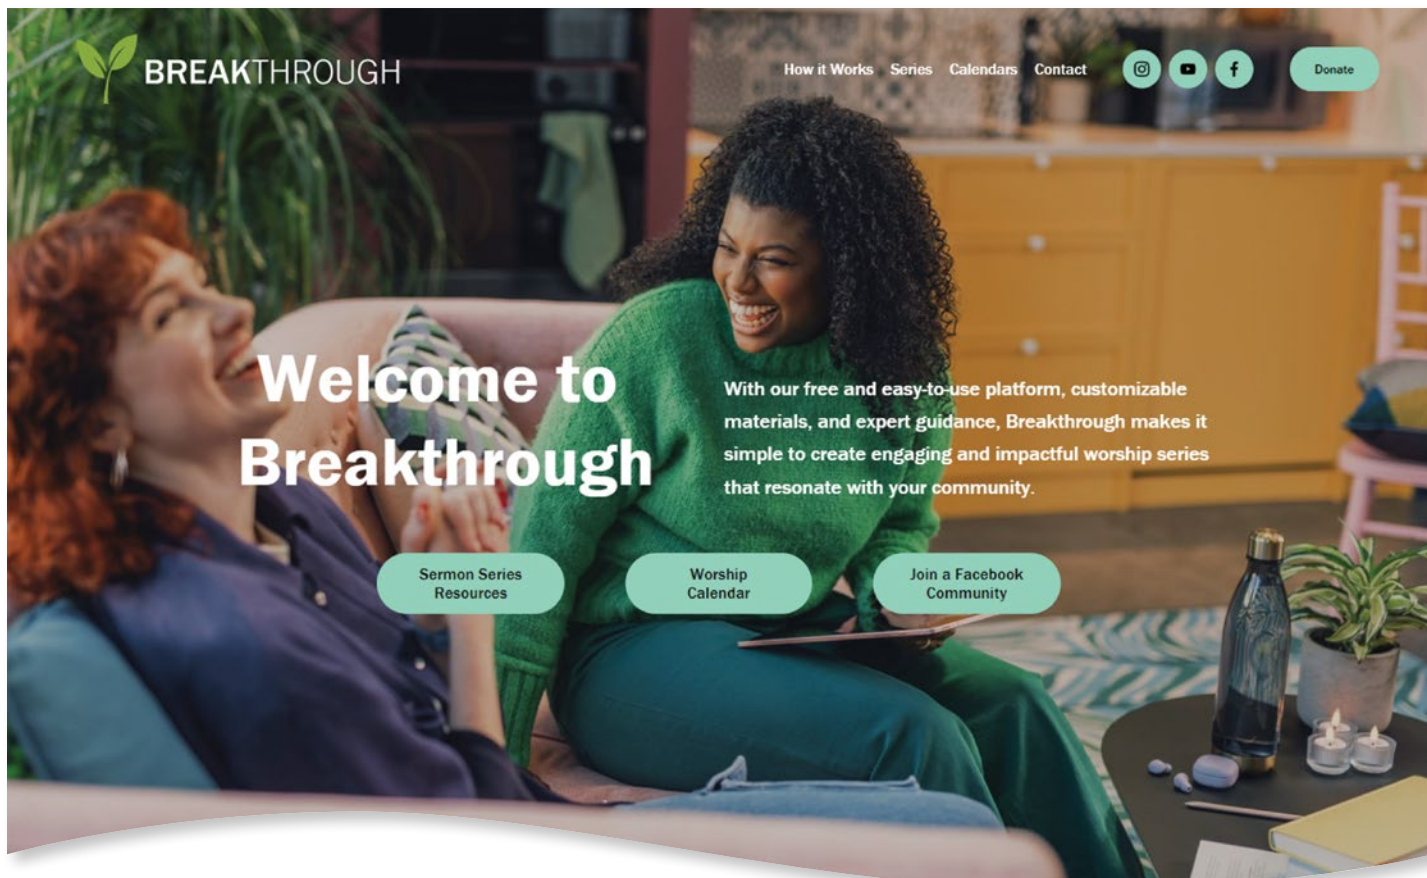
BREAKTHROUGH

How it Works Series Calendars Contact

Donate

Welcome to Breakthrough

With our free and easy-to-use platform, customizable materials, and expert guidance, Breakthrough makes it simple to create engaging and impactful worship series that resonate with your community.

Sermon Series Resources

Worship Calendar

Join a Facebook Community